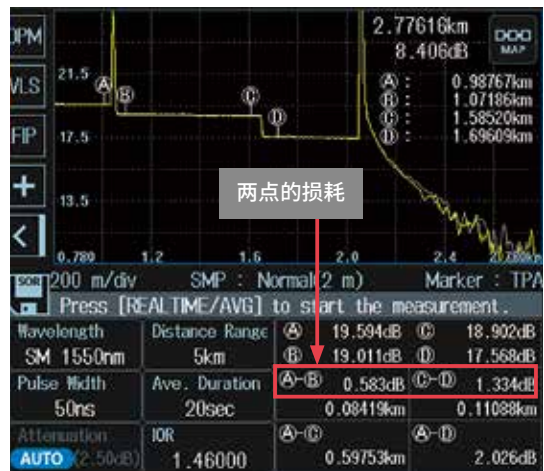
OPM
VLS
FIP
+
<
21.5
17.5
13.5
0.789
1.2
1.6
2.0
2.4
2.77616km
8.406dB
MAP
Ⓐ : 0.98767km
Ⓑ : 1.07186km
Ⓒ : 1.58520km
Ⓓ : 1.69609km
Ⓐ Ⓑ Ⓒ Ⓓ
两点的损耗
200 m/div SMP : Normal(2 m) Marker : TPA
Press [REALTIME/AVG] to start the measurement.
Wavelength
SM 1550nm
Distance Range
5km
Pulse Width
50ns
Ave. Duration
20sec
Attenuation
AUTO (2.50dB)
IOR
1.46000
Ⓐ 19.594dB Ⓒ 18.902dB
Ⓑ 19.011dB Ⓓ 17.568dB
Ⓐ-Ⓑ 0.583dB Ⓒ-Ⓓ 1.334dB
0.08419km 0.11088km
Ⓐ-Ⓒ Ⓐ-Ⓓ
0.59753km 2.026dB